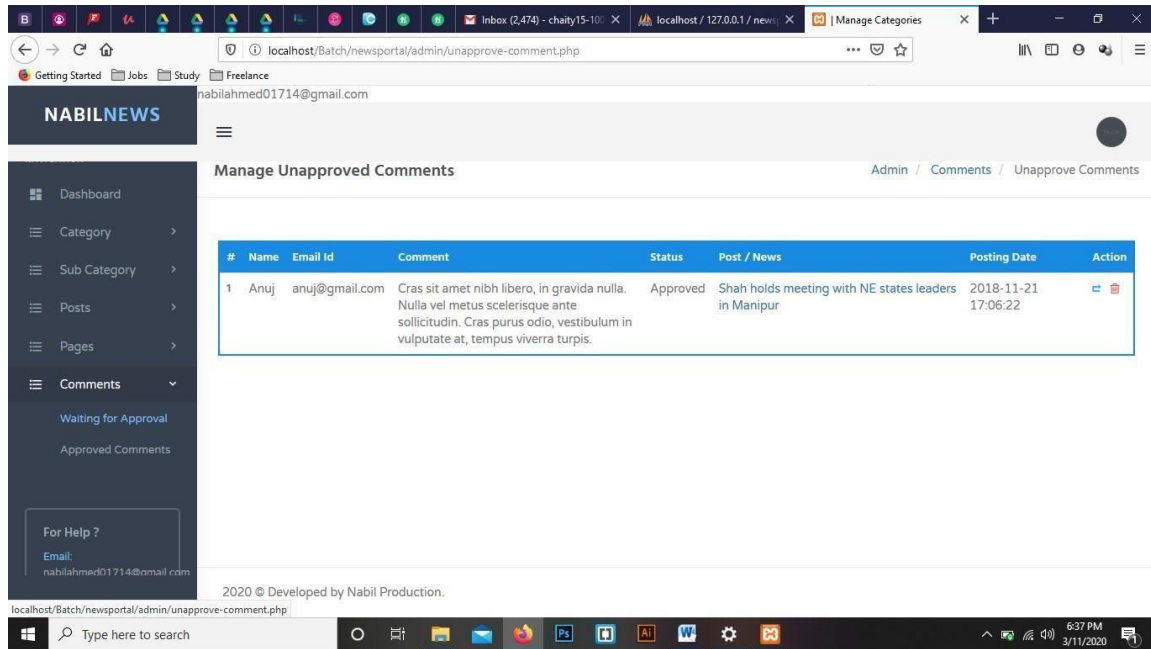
Inbox (2,474) - chaity15-10 × | localhost / 127.0.0.1 / news × | Manage Categories ×

localhost/Batch/newsportal/admin/unapprove-comment.php

Getting Started | Jobs | Study | Freelance

nabilahmed01714@gmail.com

NABILNEWS

Manage Unapproved Comments

Admin / Comments / Unapprove Comments

Dashboard
Category
Sub Category
Posts
Pages
Comments
Waiting for Approval
Approved Comments

| # | Name | Email Id | Comment | Status | Post / News | Posting Date | Action |
|---|---|---|---|---|---|---|---|
| 1 | Anuj | anuj@gmail.com | Cras sit amet nibh libero, in gravida nulla. Nulla vel metus scelerisque ante sollicitudin. Cras purus odio, vestibulum in vulputate at, tempus viverra turpis. | Approved | Shah holds meeting with NE states leaders in Manipur | 2018-11-21 17:06:22 | |

For Help ?
Email:
nabilahmed01714@gmail.com

2020 © Developed by Nabil Production.

localhost/Batch/newsportal/admin/unapprove-comment.php

Type here to search

6:37 PM
3/11/2020